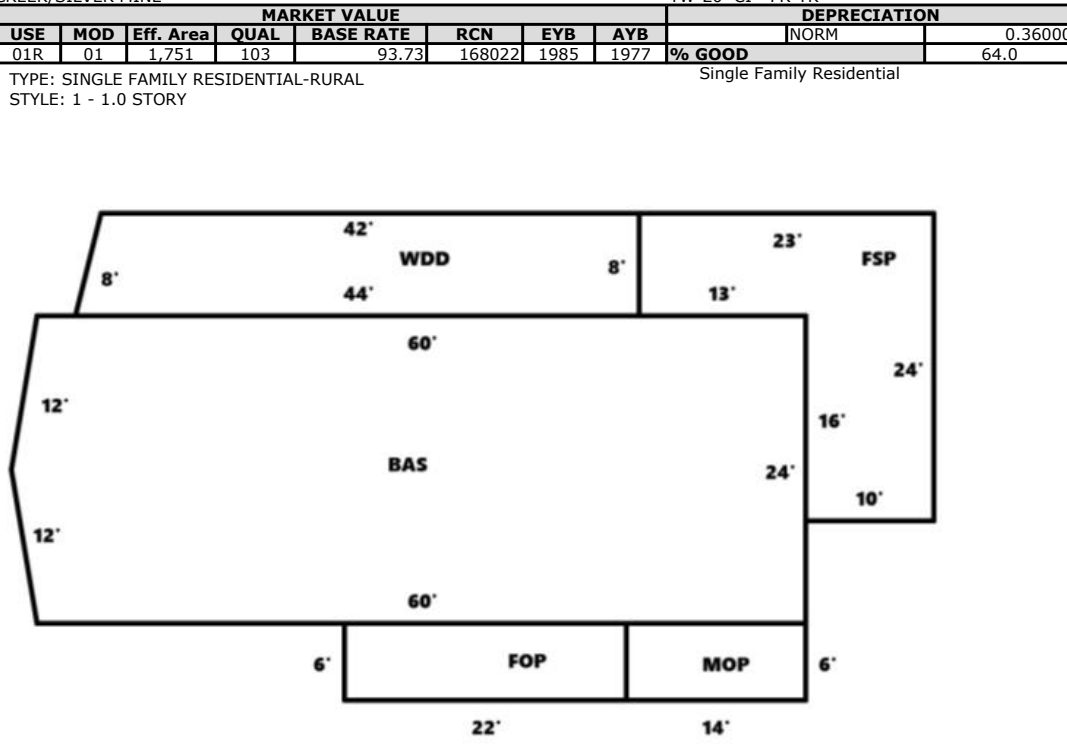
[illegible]

| MARKET VALUE | | | | | | | | DEPRECIATION | |
|---|---|---|---|---|---|---|---|---|---|
| USE | MOD | Eff. Area | QUAL | BASE RATE | RCN | EYB | AYB | NORM | 0.3600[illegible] |
| 01R | 01 | 1,751 | 103 | 93.73 | 168022 | 1985 | 1977 | % GOOD | 64.0 |

TYPE: SINGLE FAMILY RESIDENTIAL-RURAL
STYLE: 1 - 1.0 STORY

Single Family Residential

42'
WDD
8'
8'
44'
23'
FSP
13'
60'
24'
12'
16'
BAS
24'
10'
12'
60'
6'
FOP
MOP
6'
22'
14'